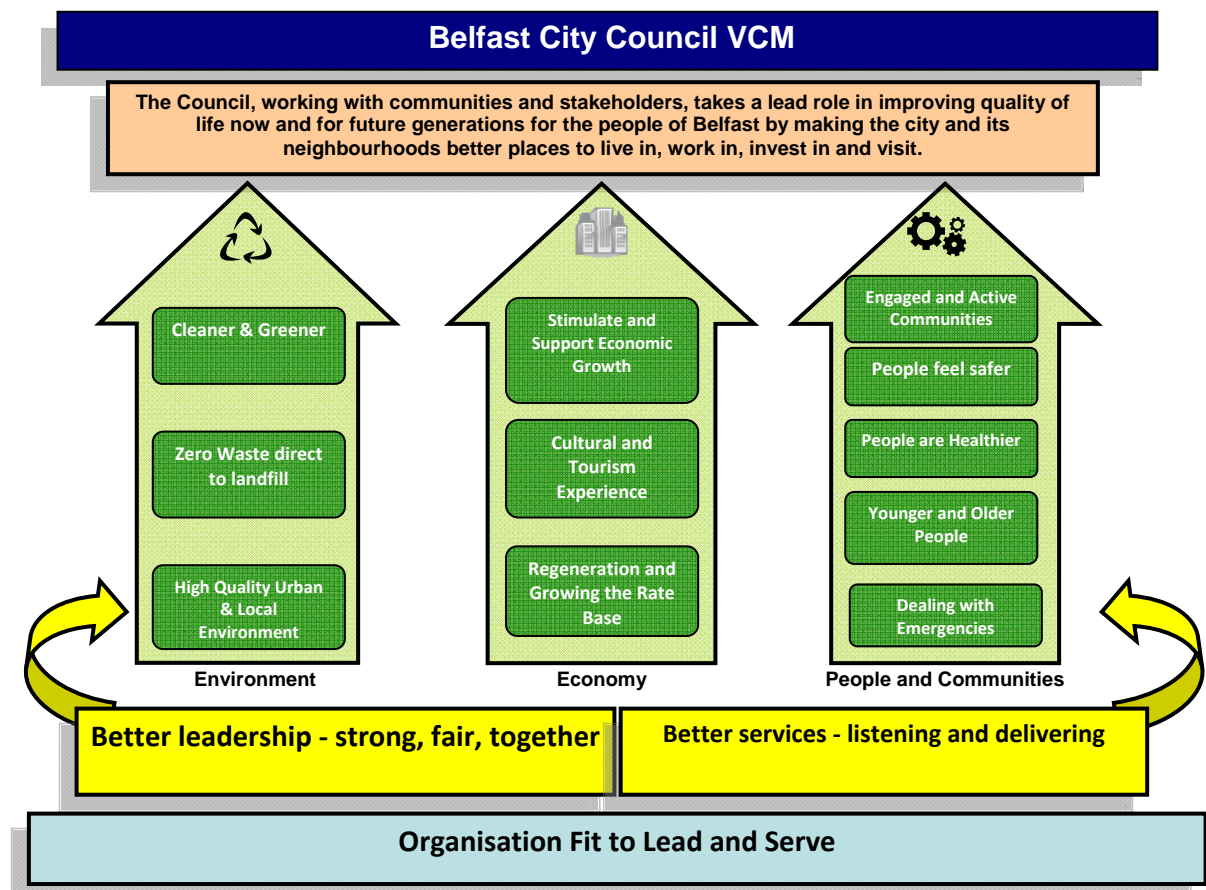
Belfast City Council VCM

The Council, working with communities and stakeholders, takes a lead role in improving quality of life now and for future generations for the people of Belfast by making the city and its neighbourhoods better places to live in, work in, invest in and visit.

Cleaner & Greener

Zero Waste direct to landfill

High Quality Urban & Local Environment

Environment

Stimulate and Support Economic Growth

Cultural and Tourism Experience

Regeneration and Growing the Rate Base

Economy

Engaged and Active Communities

People feel safer

People are Healthier

Younger and Older People

Dealing with Emergencies

People and Communities

Better leadership - strong, fair, together

Better services - listening and delivering

Organisation Fit to Lead and Serve